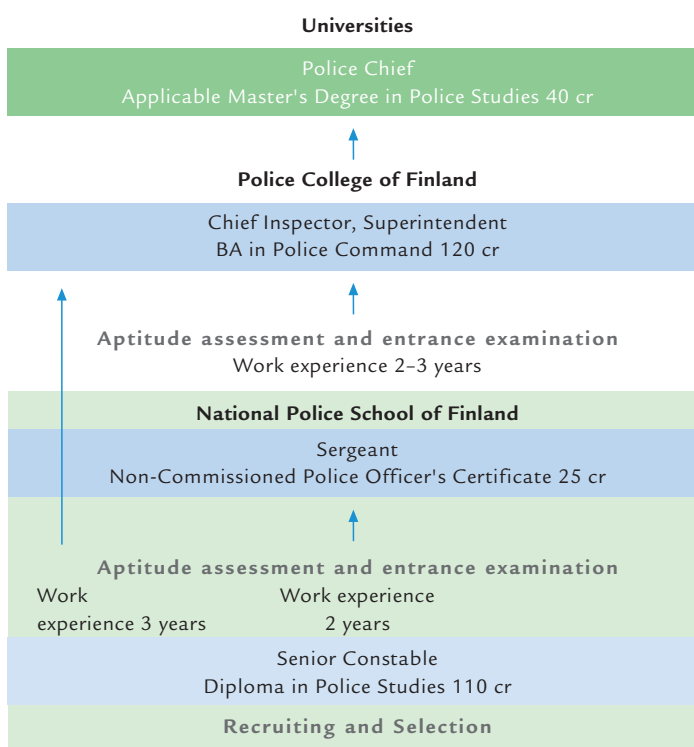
Universities

Police Chief
Applicable Master's Degree in Police Studies 40 cr

Police College of Finland

Chief Inspector, Superintendent
BA in Police Command 120 cr

Aptitude assessment and entrance examination
Work experience 2–3 years

National Police School of Finland

Sergeant
Non-Commissioned Police Officer's Certificate 25 cr

Aptitude assessment and entrance examination

Work experience 3 years

Work experience 2 years

Senior Constable
Diploma in Police Studies 110 cr

Recruiting and Selection